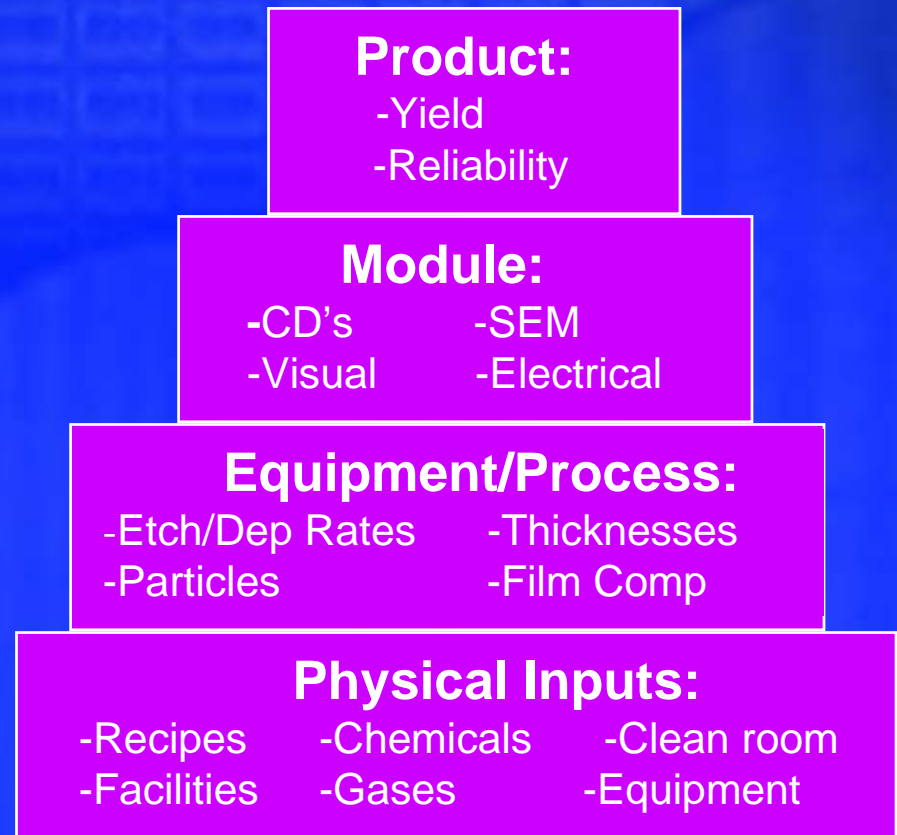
Product:
-Yield
-Reliability

Module:
-CD’s -SEM
-Visual -Electrical

Equipment/Process:
-Etch/Dep Rates -Thicknesses
-Particles -Film Comp

Physical Inputs:
-Recipes -Chemicals -Clean room
-Facilities -Gases -Equipment